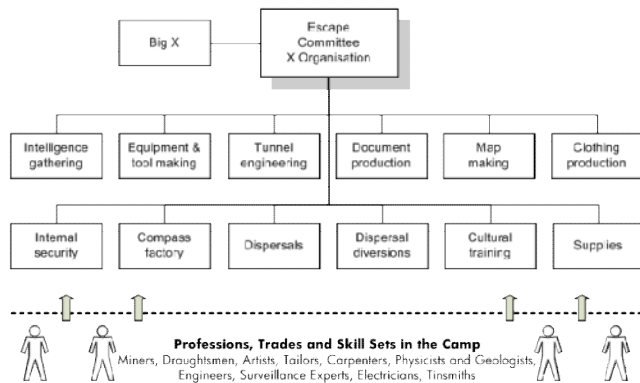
Big X

Escape Committee X Organisation

Intelligence gathering

Equipment & tool making

Tunnel engineering

Document production

Map making

Clothing production

Internal security

Compass factory

Dispersals

Dispersal diversions

Cultural training

Supplies

**Professions, Trades and Skill Sets in the Camp**
Miners, Draughtsmen, Artists, Tailors, Carpenters, Physicists and Geologists, Engineers, Surveillance Experts, Electricians, Tinsmiths